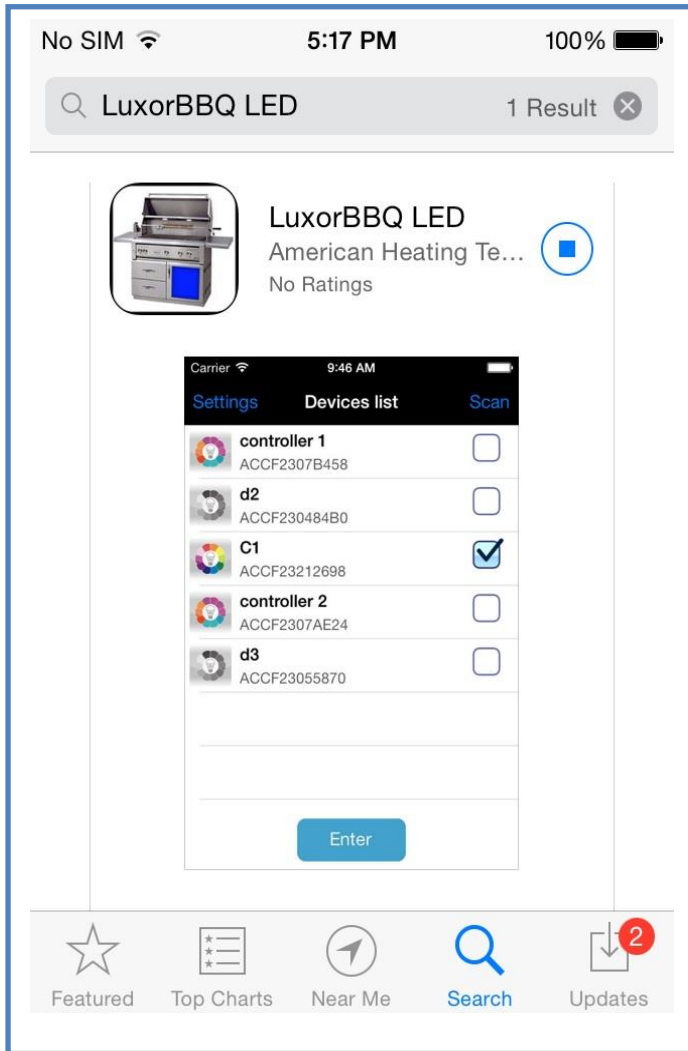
No SIM 5:17 PM 100%

LuxorBBQ LED 1 Result

LuxorBBQ LED
American Heating Te...
No Ratings

Carrier 9:46 AM

Settings Devices list Scan

controller 1
ACCF2307B458

d2
ACCF230484B0

C1
ACCF23212698

controller 2
ACCF2307AE24

d3
ACCF23055870

Enter

Featured Top Charts Near Me Search 2 Updates